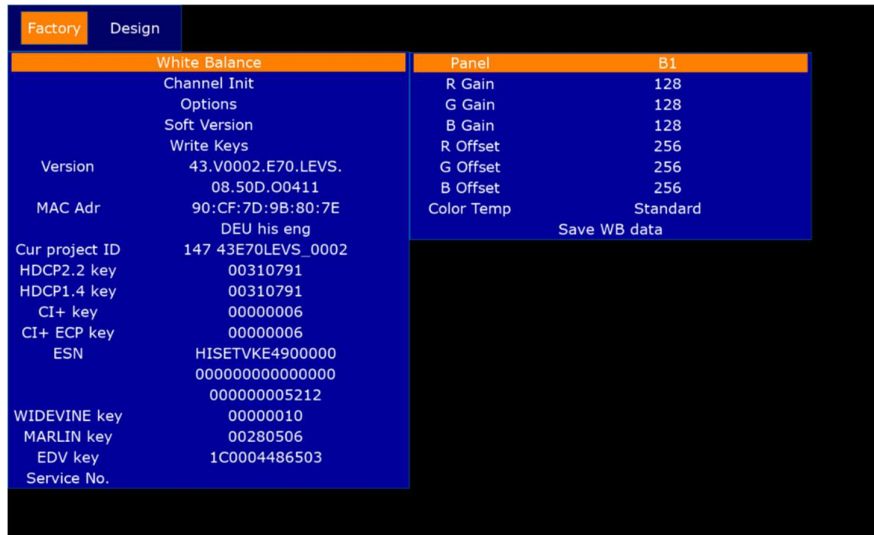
Factory Design

White Balance
Channel Init
Options
Soft Version
Write Keys

| | |
|---|---|
| Version | 43.V0002.E70.LEVS. 08.50D.O0411 |
| MAC Adr | 90:CF:7D:9B:80:7E |
| | DEU his eng |
| Cur project ID | 147 43E70LEVS_0002 |
| HDCP2.2 key | 00310791 |
| HDCP1.4 key | 00310791 |
| CI+ key | 00000006 |
| CI+ ECP key | 00000006 |
| ESN | HISETVKE4900000 000000000000000 000000005212 |
| WIDEVINE key | 00000010 |
| MARLIN key | 00280506 |
| EDV key | 1C0004486503 |
| Service No. | |

| Panel | B1 |
|---|---|
| R Gain | 128 |
| G Gain | 128 |
| B Gain | 128 |
| R Offset | 256 |
| G Offset | 256 |
| B Offset | 256 |
| Color Temp | Standard |

Save WB data